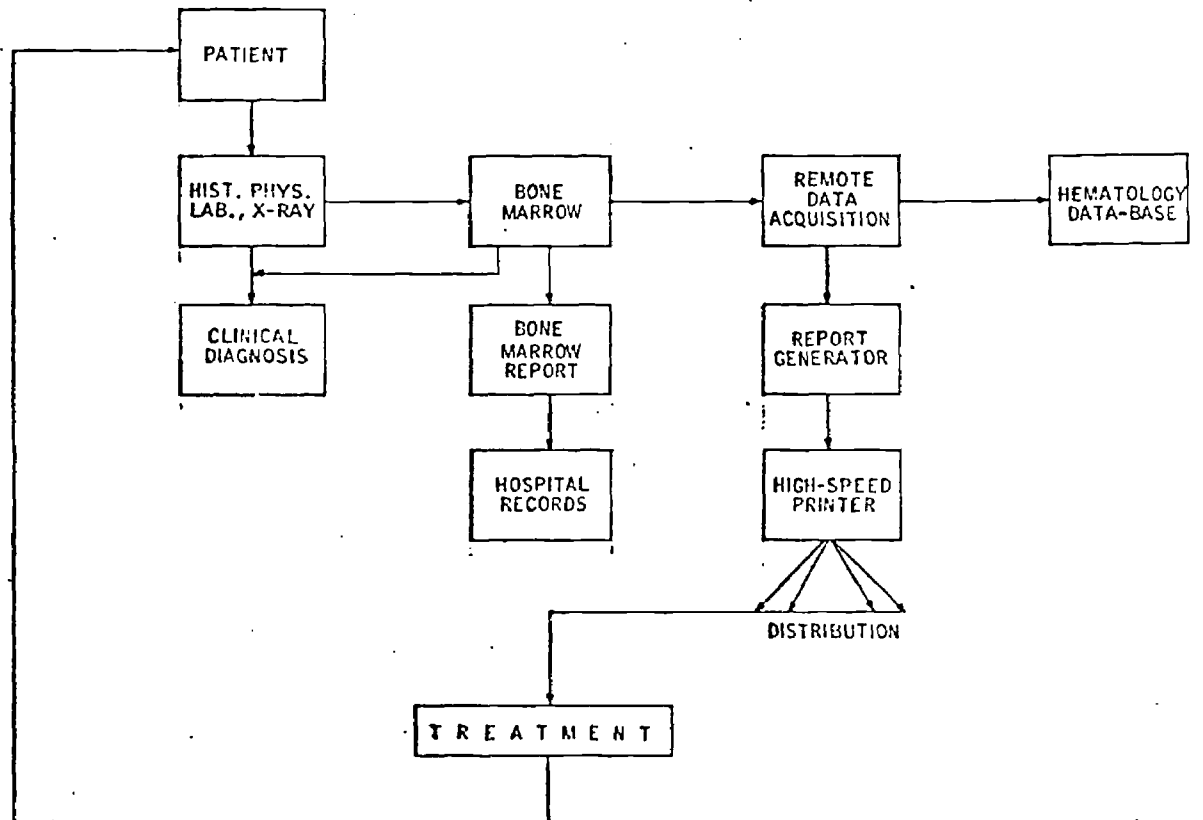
PATIENT

HIST. PHYS. LAB., X-RAY

BONE MARROW

REMOTE DATA ACQUISITION

HEMATOLOGY DATA-BASE

CLINICAL DIAGNOSIS

BONE MARROW REPORT

REPORT GENERATOR

HOSPITAL RECORDS

HIGH-SPEED PRINTER

DISTRIBUTION

TREATMENT